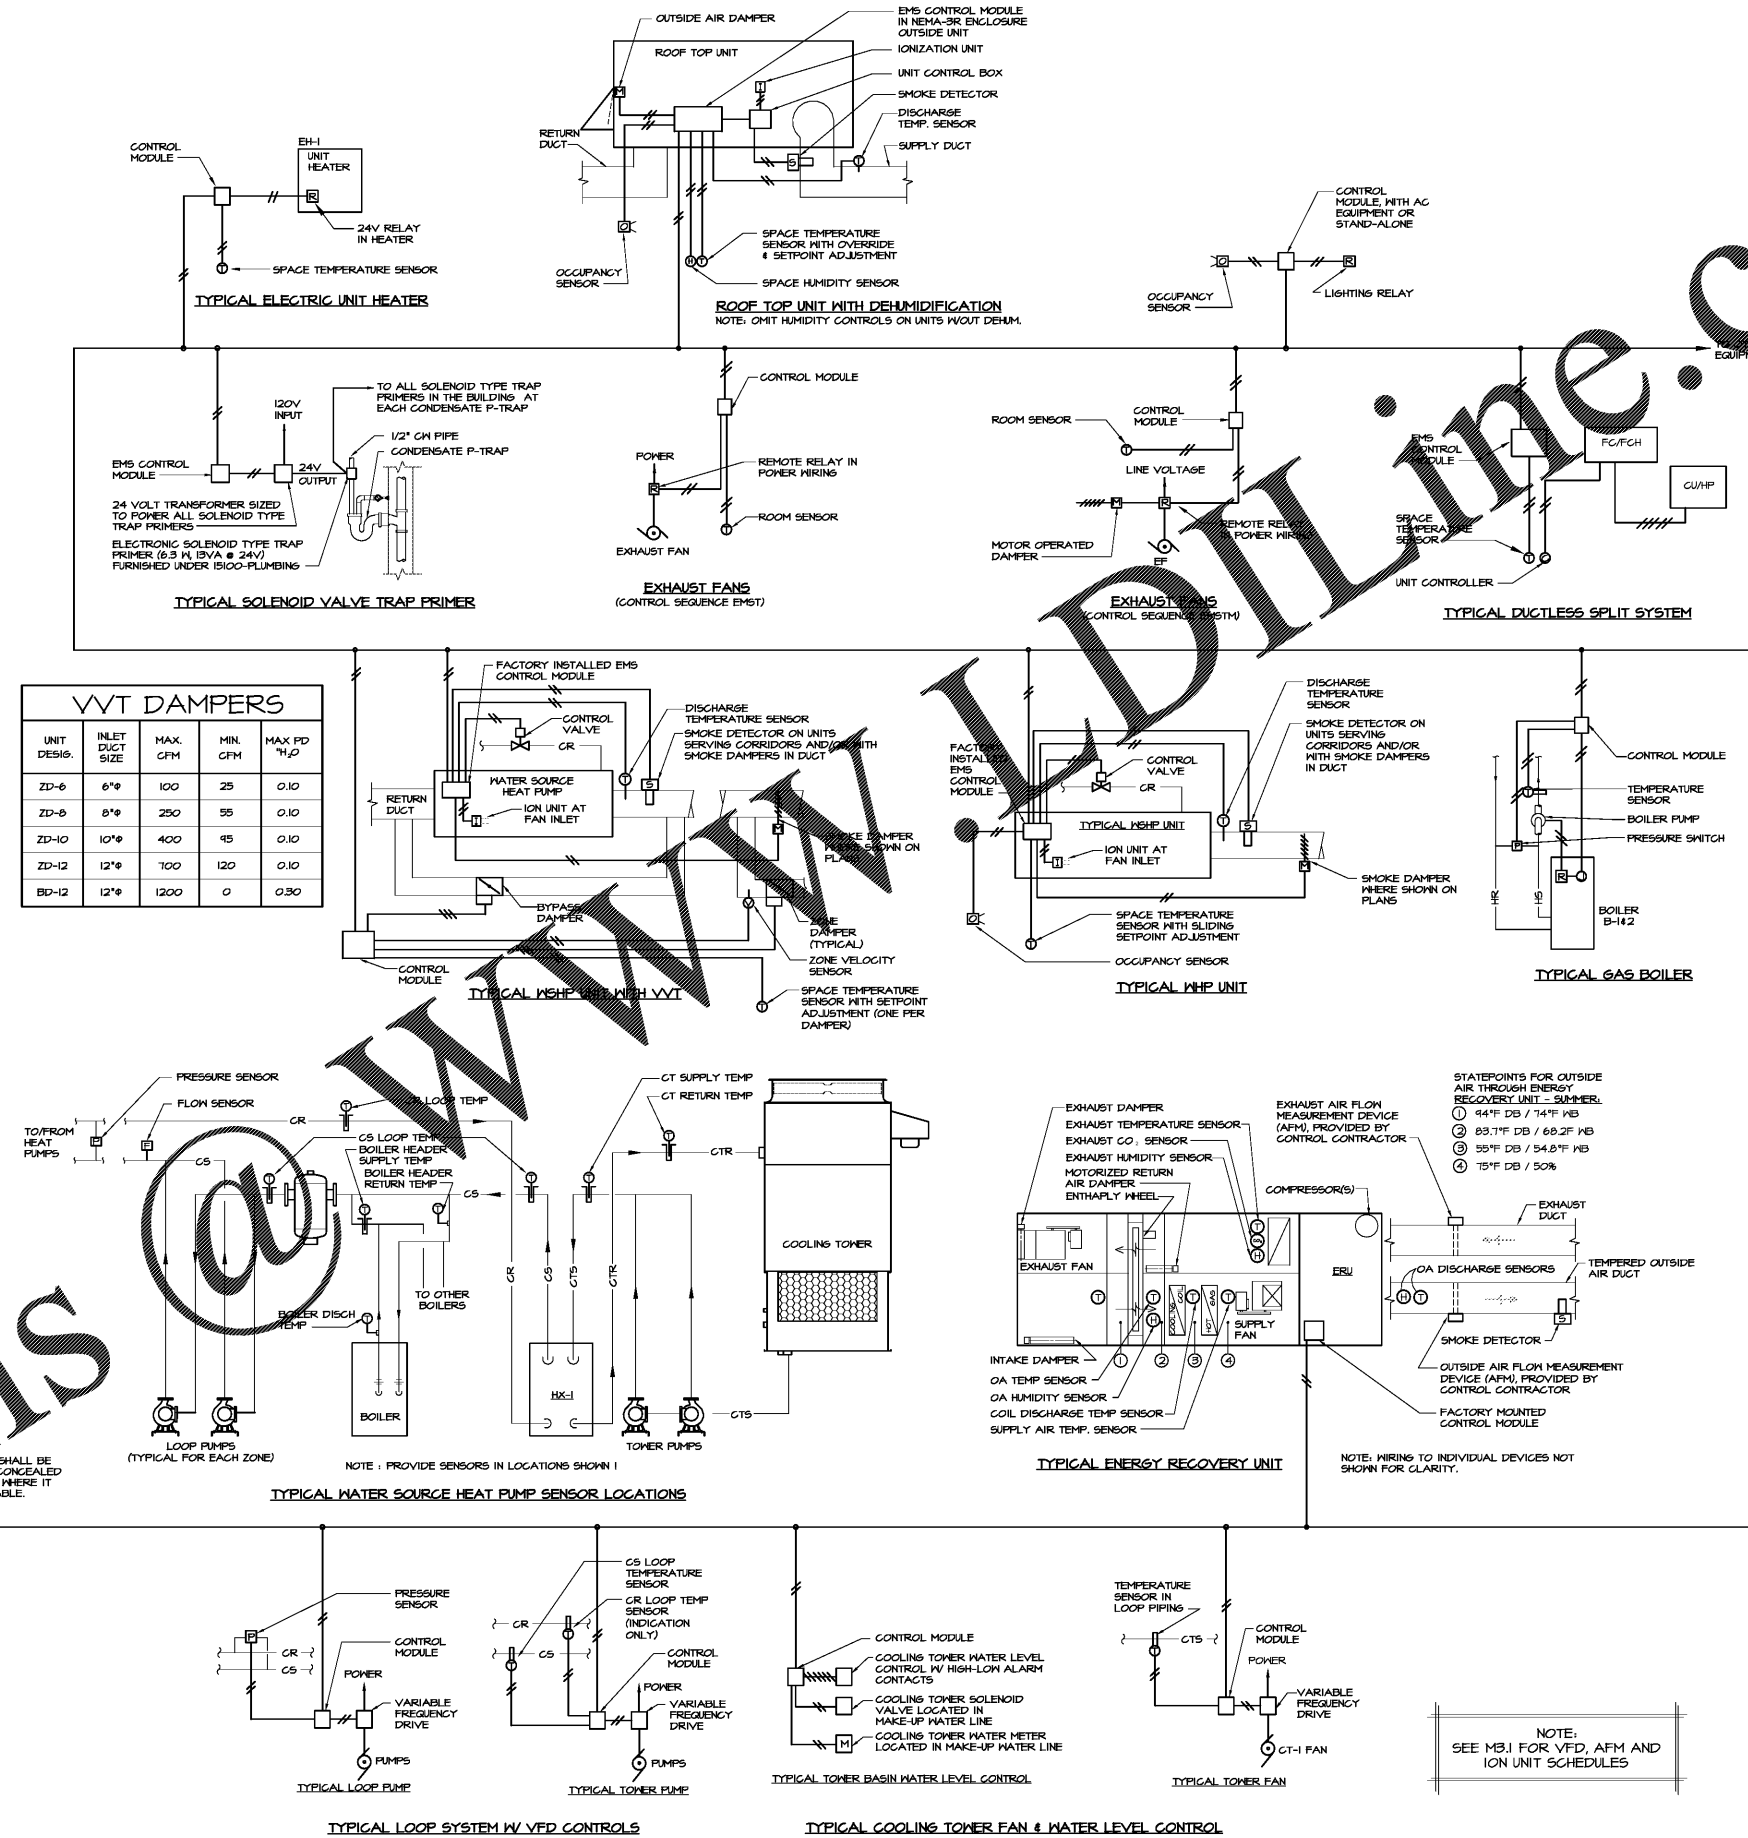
OUTSIDE AIR DAMPER
EMS CONTROL MODULE IN NEMA-3R ENCLOSURE OUTSIDE UNIT
ROOF TOP UNIT
IONIZATION UNIT
UNIT CONTROL BOX
SMOKE DETECTOR
DISCHARGE TEMP. SENSOR
RETURN DUCT
SUPPLY DUCT
SPACE TEMPERATURE SENSOR WITH OVERRIDE & SETPOINT ADJUSTMENT
OCCUPANCY SENSOR
SPACE HUMIDITY SENSOR
ROOF TOP UNIT WITH DEHUMIDIFICATION
NOTE: OMIT HUMIDITY CONTROLS ON UNITS W/OUT DEHUM.

CONTROL MODULE
EH-1
UNIT HEATER
24V RELAY IN HEATER
SPACE TEMPERATURE SENSOR
TYPICAL ELECTRIC UNIT HEATER

CONTROL MODULE, WITH AC EQUIPMENT OR STAND-ALONE
OCCUPANCY SENSOR
LIGHTING RELAY
TO OTHER EQUIPMENT

120V INPUT
TO ALL SOLENOID TYPE TRAP PRIMERS IN THE BUILDING AT EACH CONDENSATE P-TRAP
1/2" CW PIPE
CONDENSATE P-TRAP
EMS CONTROL MODULE
24V OUTPUT
24 VOLT TRANSFORMER SIZED TO POWER ALL SOLENOID TYPE TRAP PRIMERS
ELECTRONIC SOLENOID TYPE TRAP PRIMER (6.3 W, 13VA @ 24V) FURNISHED UNDER 15100-PLUMBING
TYPICAL SOLENOID VALVE TRAP PRIMER

CONTROL MODULE
POWER
REMOTE RELAY IN POWER WIRING
ROOM SENSOR
EXHAUST FAN
EXHAUST FANS
(CONTROL SEQUENCE EMST)

ROOM SENSOR
CONTROL MODULE
LINE VOLTAGE
MOTOR OPERATED DAMPER
REMOTE RELAY IN POWER WIRING
EF
EXHAUST FANS
(CONTROL SEQUENCE EMSTM)

EMS CONTROL MODULE
FC/FCH
CU/HP
SPACE TEMPERATURE SENSOR
UNIT CONTROLLER
TYPICAL DUCTLESS SPLIT SYSTEM

| VVT DAMPERS | | | | |
|---|---|---|---|---|
| UNIT DESIG. | INLET DUCT SIZE | MAX. CFM | MIN. CFM | MAX PD "H$_2$O |
| ZD-6 | 6"φ | 100 | 25 | 0.10 |
| ZD-8 | 8"φ | 250 | 55 | 0.10 |
| ZD-10 | 10"φ | 400 | 95 | 0.10 |
| ZD-12 | 12"φ | 700 | 120 | 0.10 |
| BD-12 | 12"φ | 1200 | 0 | 0.30 |

FACTORY INSTALLED EMS CONTROL MODULE
CONTROL VALVE
CR
DISCHARGE TEMPERATURE SENSOR
SMOKE DETECTOR ON UNITS SERVING CORRIDORS AND/OR WITH SMOKE DAMPERS IN DUCT
RETURN DUCT
WATER SOURCE HEAT PUMP
ION UNIT AT FAN INLET
SMOKE DAMPER WHERE SHOWN ON PLANS
BYPASS DAMPER
ZONE DAMPER (TYPICAL)
ZONE VELOCITY SENSOR
CONTROL MODULE
SPACE TEMPERATURE SENSOR WITH SETPOINT ADJUSTMENT (ONE PER DAMPER)
TYPICAL WSHP UNIT WITH VVT

FACTORY INSTALLED EMS CONTROL MODULE
CONTROL VALVE
CR
TYPICAL WSHP UNIT
ION UNIT AT FAN INLET
DISCHARGE TEMPERATURE SENSOR
SMOKE DETECTOR ON UNITS SERVING CORRIDORS AND/OR WITH SMOKE DAMPERS IN DUCT
SMOKE DAMPER WHERE SHOWN ON PLANS
SPACE TEMPERATURE SENSOR WITH SLIDING SETPOINT ADJUSTMENT
OCCUPANCY SENSOR
TYPICAL WHP UNIT

CONTROL MODULE
TEMPERATURE SENSOR
BOILER PUMP
PRESSURE SWITCH
HR
HS
BOILER B-1&2
TYPICAL GAS BOILER

PRESSURE SENSOR
FLOW SENSOR
CR LOOP TEMP
CR
TO/FROM HEAT PUMPS
CS
CS LOOP TEMP
BOILER HEADER SUPPLY TEMP
BOILER HEADER RETURN TEMP
CS
CT SUPPLY TEMP
CT RETURN TEMP
CTR
COOLING TOWER
TO OTHER BOILERS
BOILER DISCH TEMP
CR
CS
CTS
CTR
BOILER
HX-1
CTS
LOOP PUMPS (TYPICAL FOR EACH ZONE)
TOWER PUMPS
NOTE : PROVIDE SENSORS IN LOCATIONS SHOWN !
TYPICAL WATER SOURCE HEAT PUMP SENSOR LOCATIONS
SHALL BE CONCEALED WHERE IT ABLE.

EXHAUST DAMPER
EXHAUST TEMPERATURE SENSOR
EXHAUST CO$_2$ SENSOR
EXHAUST HUMIDITY SENSOR
MOTORIZED RETURN AIR DAMPER
ENTHALPY WHEEL
EXHAUST AIR FLOW MEASUREMENT DEVICE (AFM), PROVIDED BY CONTROL CONTRACTOR
STATEPOINTS FOR OUTSIDE AIR THROUGH ENERGY RECOVERY UNIT - SUMMER:
① 94°F DB / 74°F WB
② 83.7°F DB / 68.2F WB
③ 55°F DB / 54.8°F WB
④ 75°F DB / 50%
COMPRESSOR(S)
EXHAUST DUCT
EXHAUST FAN
ERU
OA DISCHARGE SENSORS
TEMPERED OUTSIDE AIR DUCT
SUPPLY FAN
SMOKE DETECTOR
INTAKE DAMPER
OA TEMP SENSOR
OA HUMIDITY SENSOR
COIL DISCHARGE TEMP SENSOR
SUPPLY AIR TEMP. SENSOR
OUTSIDE AIR FLOW MEASUREMENT DEVICE (AFM), PROVIDED BY CONTROL CONTRACTOR
FACTORY MOUNTED CONTROL MODULE
TYPICAL ENERGY RECOVERY UNIT
NOTE: WIRING TO INDIVIDUAL DEVICES NOT SHOWN FOR CLARITY.

PRESSURE SENSOR
CR
CS
CONTROL MODULE
POWER
VARIABLE FREQUENCY DRIVE
PUMPS
TYPICAL LOOP PUMP
CS LOOP TEMPERATURE SENSOR
CR LOOP TEMP SENSOR (INDICATION ONLY)
CR
CS
CONTROL MODULE
POWER
VARIABLE FREQUENCY DRIVE
PUMPS
TYPICAL TOWER PUMP
TYPICAL LOOP SYSTEM W/ VFD CONTROLS

CONTROL MODULE
COOLING TOWER WATER LEVEL CONTROL W/ HIGH-LOW ALARM CONTACTS
COOLING TOWER SOLENOID VALVE LOCATED IN MAKE-UP WATER LINE
COOLING TOWER WATER METER LOCATED IN MAKE-UP WATER LINE
TYPICAL TOWER BASIN WATER LEVEL CONTROL
TEMPERATURE SENSOR IN LOOP PIPING
CTS
CONTROL MODULE
POWER
VARIABLE FREQUENCY DRIVE
CT-1 FAN
TYPICAL TOWER FAN
TYPICAL COOLING TOWER FAN & WATER LEVEL CONTROL

NOTE:
SEE M3.1 FOR VFD, AFM AND ION UNIT SCHEDULES

...s @ www.LDILine.c...